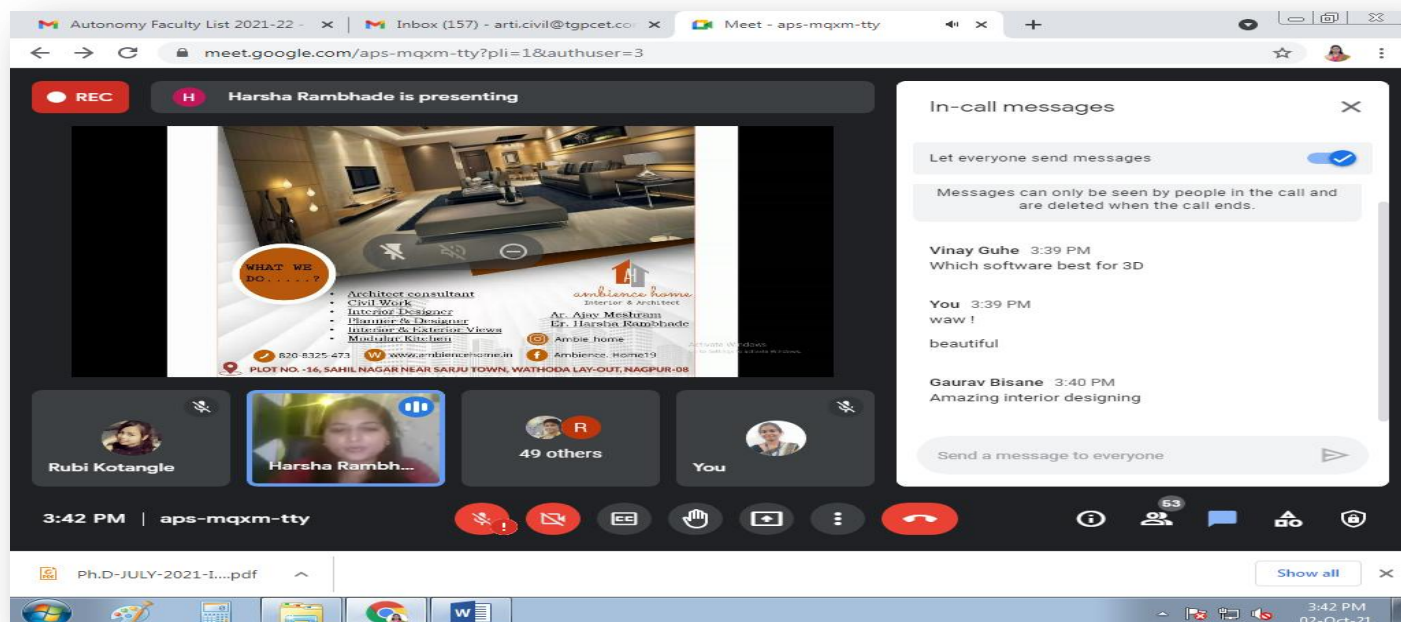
Autonomy Faculty List 2021-22 - × | Inbox (157) - arti.civil@tgpcet.co × | Meet - aps-mqxm-tty ×

meet.google.com/aps-mqxm-tty?pli=1&authuser=3

REC

H Harsha Rambhade is presenting

WHAT WE DO.....?

- Architect consultant
- Civil Work
- Interior Designer
- Planner & Designer
- Interior & Exterior Views
- Modular Kitchen

ambience home
Interior & Architect

Ar. Ajay Meshram
Er. Harsha Rambhade

Ambie_home

820-8325-473 www.ambiencehome.in Ambience. Home19

PLOT NO. -16, SAHIL NAGAR NEAR SARJU TOWN, WATHODA LAY-OUT, NAGPUR-08

Activate Windows

In-call messages

Let everyone send messages

Messages can only be seen by people in the call and are deleted when the call ends.

Vinay Guhe 3:39 PM
Which software best for 3D

You 3:39 PM
waw !

beautiful

Gaurav Bisane 3:40 PM
Amazing interior designing

Send a message to everyone

Rubi Kotangle

Harsha Rambh...

R
49 others

You

3:42 PM | aps-mqxm-tty

53

Ph.D-JULY-2021-I....pdf

Show all

3:42 PM
02-Oct-21